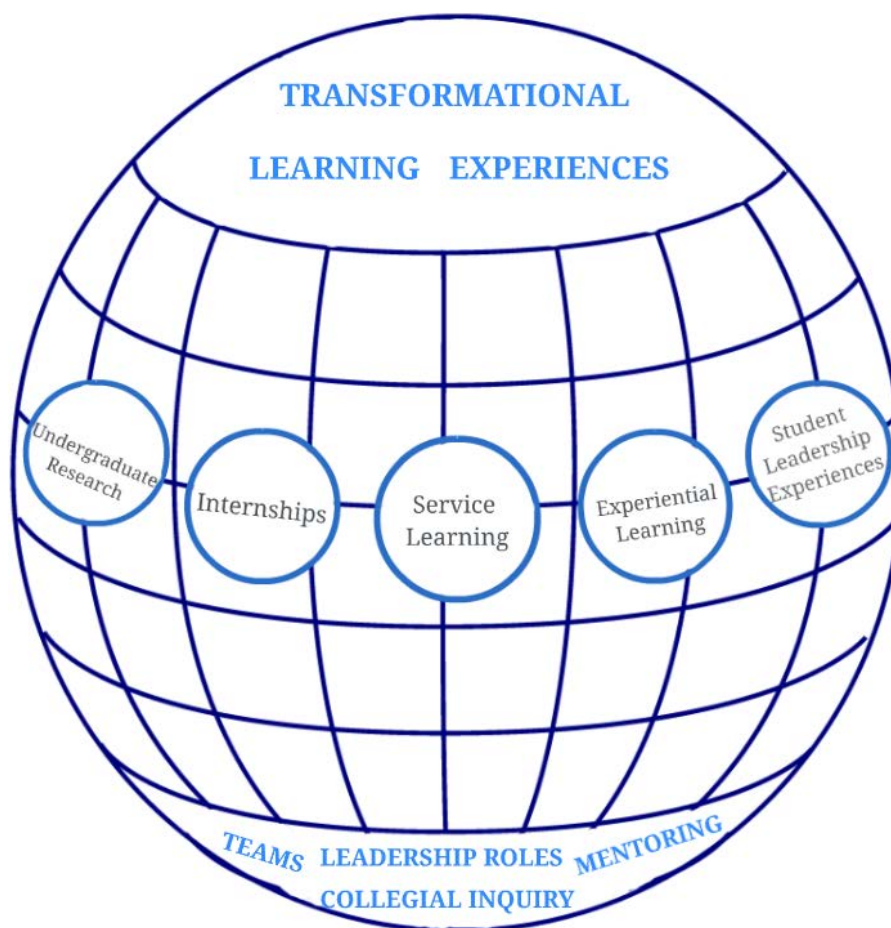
TRANSFORMATIONAL

LEARNING EXPERIENCES

Undergraduate Research

Internships

Service Learning

Experiential Learning

Student Leadership Experiences

TEAMS LEADERSHIP ROLES MENTORING

COLLEGIAL INQUIRY